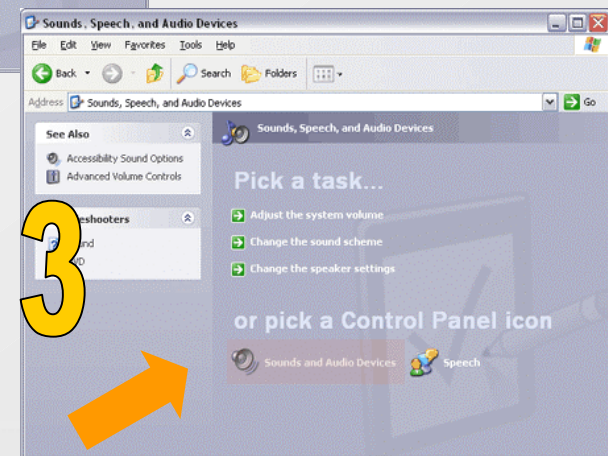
Sounds, Speech, and Audio Devices

File Edit View Favorites Tools Help

Back Search Folders

Address Sounds, Speech, and Audio Devices Go

See Also

Accessibility Sound Options

Advanced Volume Controls

3

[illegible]eshooters

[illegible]und

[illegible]D

Sounds, Speech, and Audio Devices

Pick a task...

Adjust the system volume

Change the sound scheme

Change the speaker settings

or pick a Control Panel icon

Sounds and Audio Devices

Speech